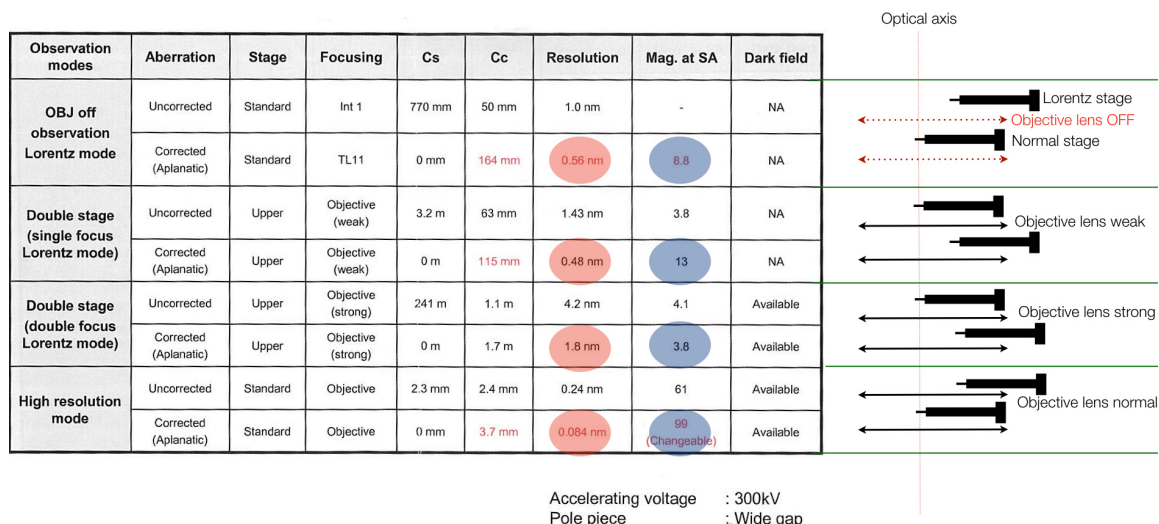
Optical axis

| Observation modes | Aberration | Stage | Focusing | Cs | Cc | Resolution | Mag. at SA | Dark field |
|---|---|---|---|---|---|---|---|---|
| OBJ off observation Lorentz mode | Uncorrected | Standard | Int 1 | 770 mm | 50 mm | 1.0 nm | - | NA |
| | Corrected (Aplanatic) | Standard | TL11 | 0 mm | 164 mm | 0.56 nm | 8.8 | NA |
| Double stage (single focus Lorentz mode) | Uncorrected | Upper | Objective (weak) | 3.2 m | 63 mm | 1.43 nm | 3.8 | NA |
| | Corrected (Aplanatic) | Upper | Objective (weak) | 0 m | 115 mm | 0.48 nm | 13 | NA |
| Double stage (double focus Lorentz mode) | Uncorrected | Upper | Objective (strong) | 241 m | 1.1 m | 4.2 nm | 4.1 | Available |
| | Corrected (Aplanatic) | Upper | Objective (strong) | 0 m | 1.7 m | 1.8 nm | 3.8 | Available |
| High resolution mode | Uncorrected | Standard | Objective | 2.3 mm | 2.4 mm | 0.24 nm | 61 | Available |
| | Corrected (Aplanatic) | Standard | Objective | 0 mm | 3.7 mm | 0.084 nm | 99 (Changeable) | Available |

Lorentz stage
Objective lens OFF
Normal stage
Objective lens weak
Objective lens strong
Objective lens normal

Accelerating voltage : 300kV
Pole piece : Wide gap